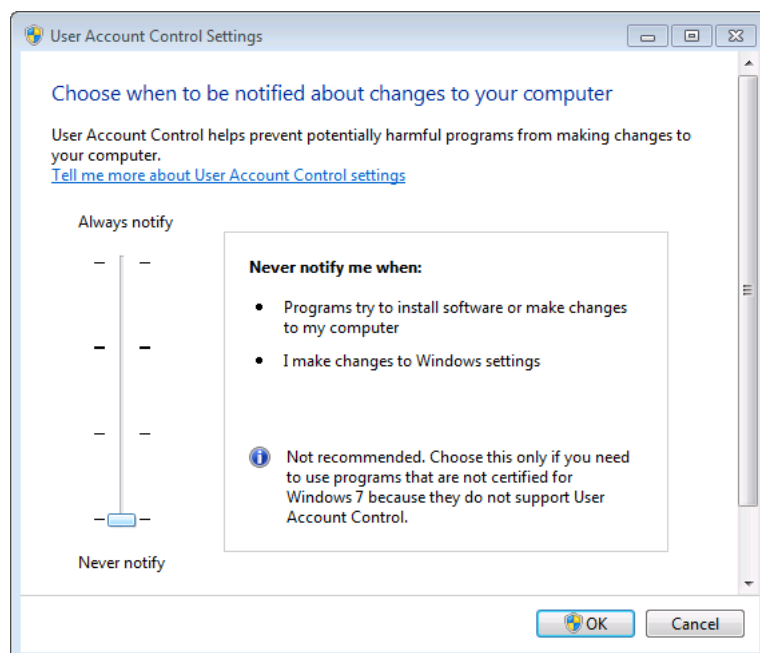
User Account Control Settings

Choose when to be notified about changes to your computer

User Account Control helps prevent potentially harmful programs from making changes to your computer.
Tell me more about User Account Control settings

Always notify

Never notify

Never notify me when:

- Programs try to install software or make changes to my computer
- I make changes to Windows settings

Not recommended. Choose this only if you need to use programs that are not certified for Windows 7 because they do not support User Account Control.

OK Cancel